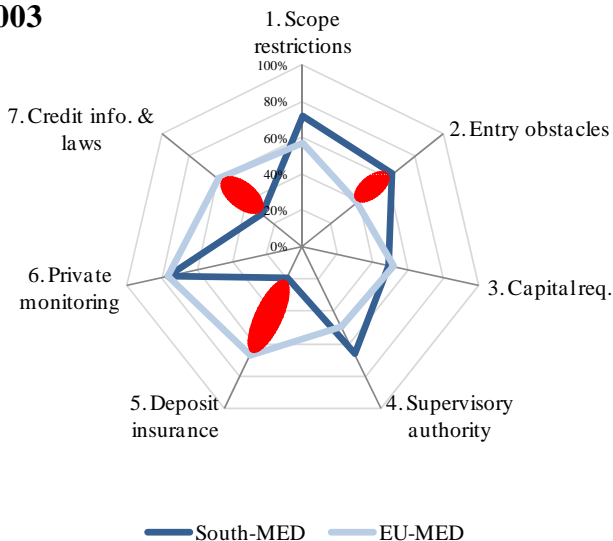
003

1. Scope restrictions

100%
80%
60%
40%
20%
0%

2. Entry obstacles

3. Capital req.

4. Supervisory authority

5. Deposit insurance

6. Private monitoring

7. Credit info. & laws

South-MED
EU-MED